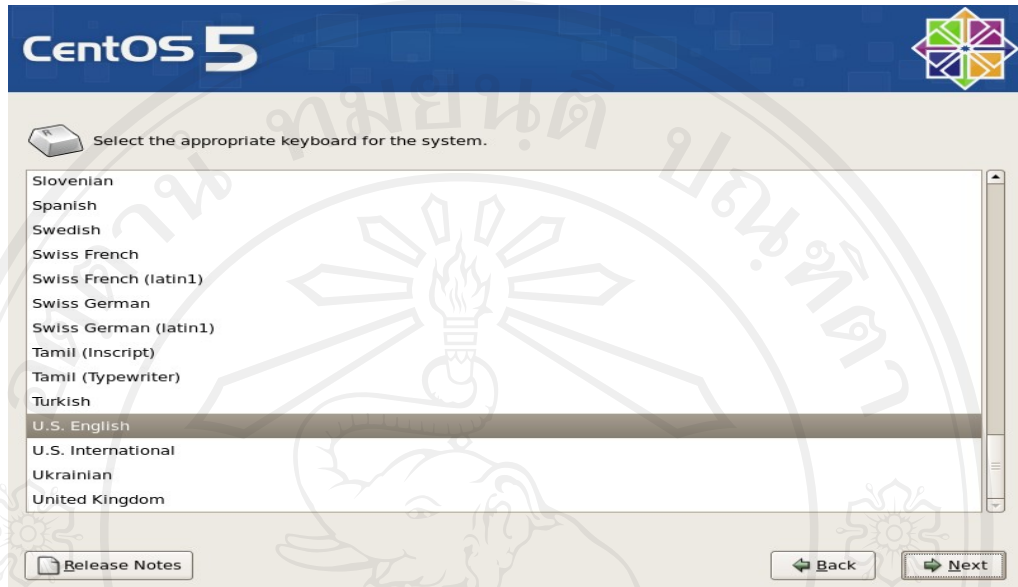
CentOS 5

Select the appropriate keyboard for the system.

Slovenian
Spanish
Swedish
Swiss French
Swiss French (latin1)
Swiss German
Swiss German (latin1)
Tamil (Inscript)
Tamil (Typewriter)
Turkish
U.S. English
U.S. International
Ukrainian
United Kingdom

Release Notes

Back

Next